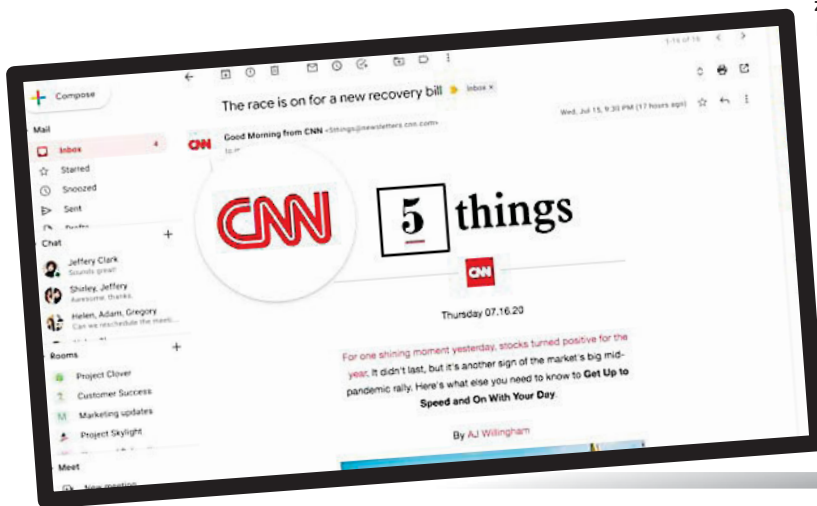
Compose

Mail

Inbox 4

Starred

Snoozed

Sent

Chat

Jeffery Clark
Sounds great!

Shirley, Jeffery
Awesome, thanks.

Helen, Adam, Gregory
Can we reschedule the meeti...

Rooms

Project Clover

Customer Success

Marketing updates

Project Skylight

Meet

New meeting

1–15 of 15

The race is on for a new recovery bill Inbox ×

Good Morning from CNN <5things@newsletters.cnn.com>

Wed, Jul 15, 9:30 PM (17 hours ago)

CNN

CNN 5 things

CNN

Thursday 07.16.20

For one shining moment yesterday, stocks turned positive for the year. It didn't last, but it's another sign of the market's big mid-pandemic rally. Here's what else you need to know to Get Up to Speed and On With Your Day.

By AJ Willingham